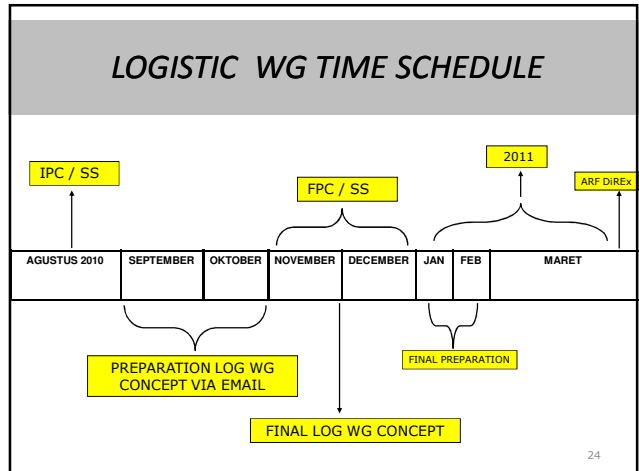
LOGISTIC WG TIME SCHEDULE

IPC / SS

FPC / SS

2011

ARF DiREx

| AGUSTUS 2010 | SEPTEMBER | OKTOBER | NOVEMBER | DECEMBER | JAN | FEB | MARET |
|---|---|---|---|---|---|---|---|

FINAL PREPARATION

PREPARATION LOG WG CONCEPT VIA EMAIL

FINAL LOG WG CONCEPT

24